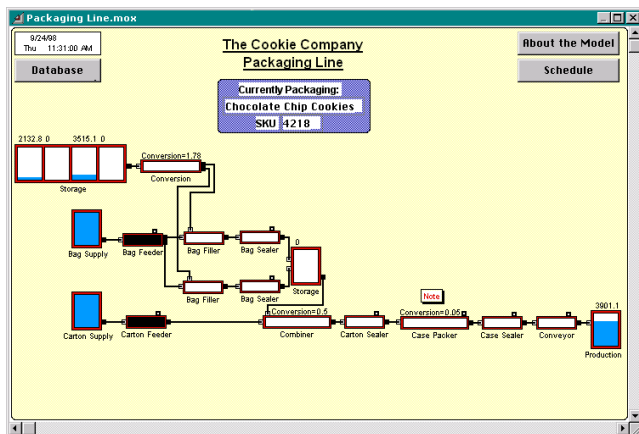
Packaging Line.mox

9/24/98
Thu 11:31:00 AM

Database

The Cookie Company
Packaging Line

About the Model

Schedule

Currently Packaging:
Chocolate Chip Cookies
SKU 4218

2132.8 0 3515.1 0

Storage

Conversion=1.78

Conversion

Bag Supply

Bag Feeder

Bag Filler

Bag Sealer

0

Bag Filler

Bag Sealer

Storage

Note

Carton Supply

Carton Feeder

Conversion=0.5

Combiner

Carton Sealer

Conversion=0.05

Case Packer

Case Sealer

Conveyor

3901.1

Production